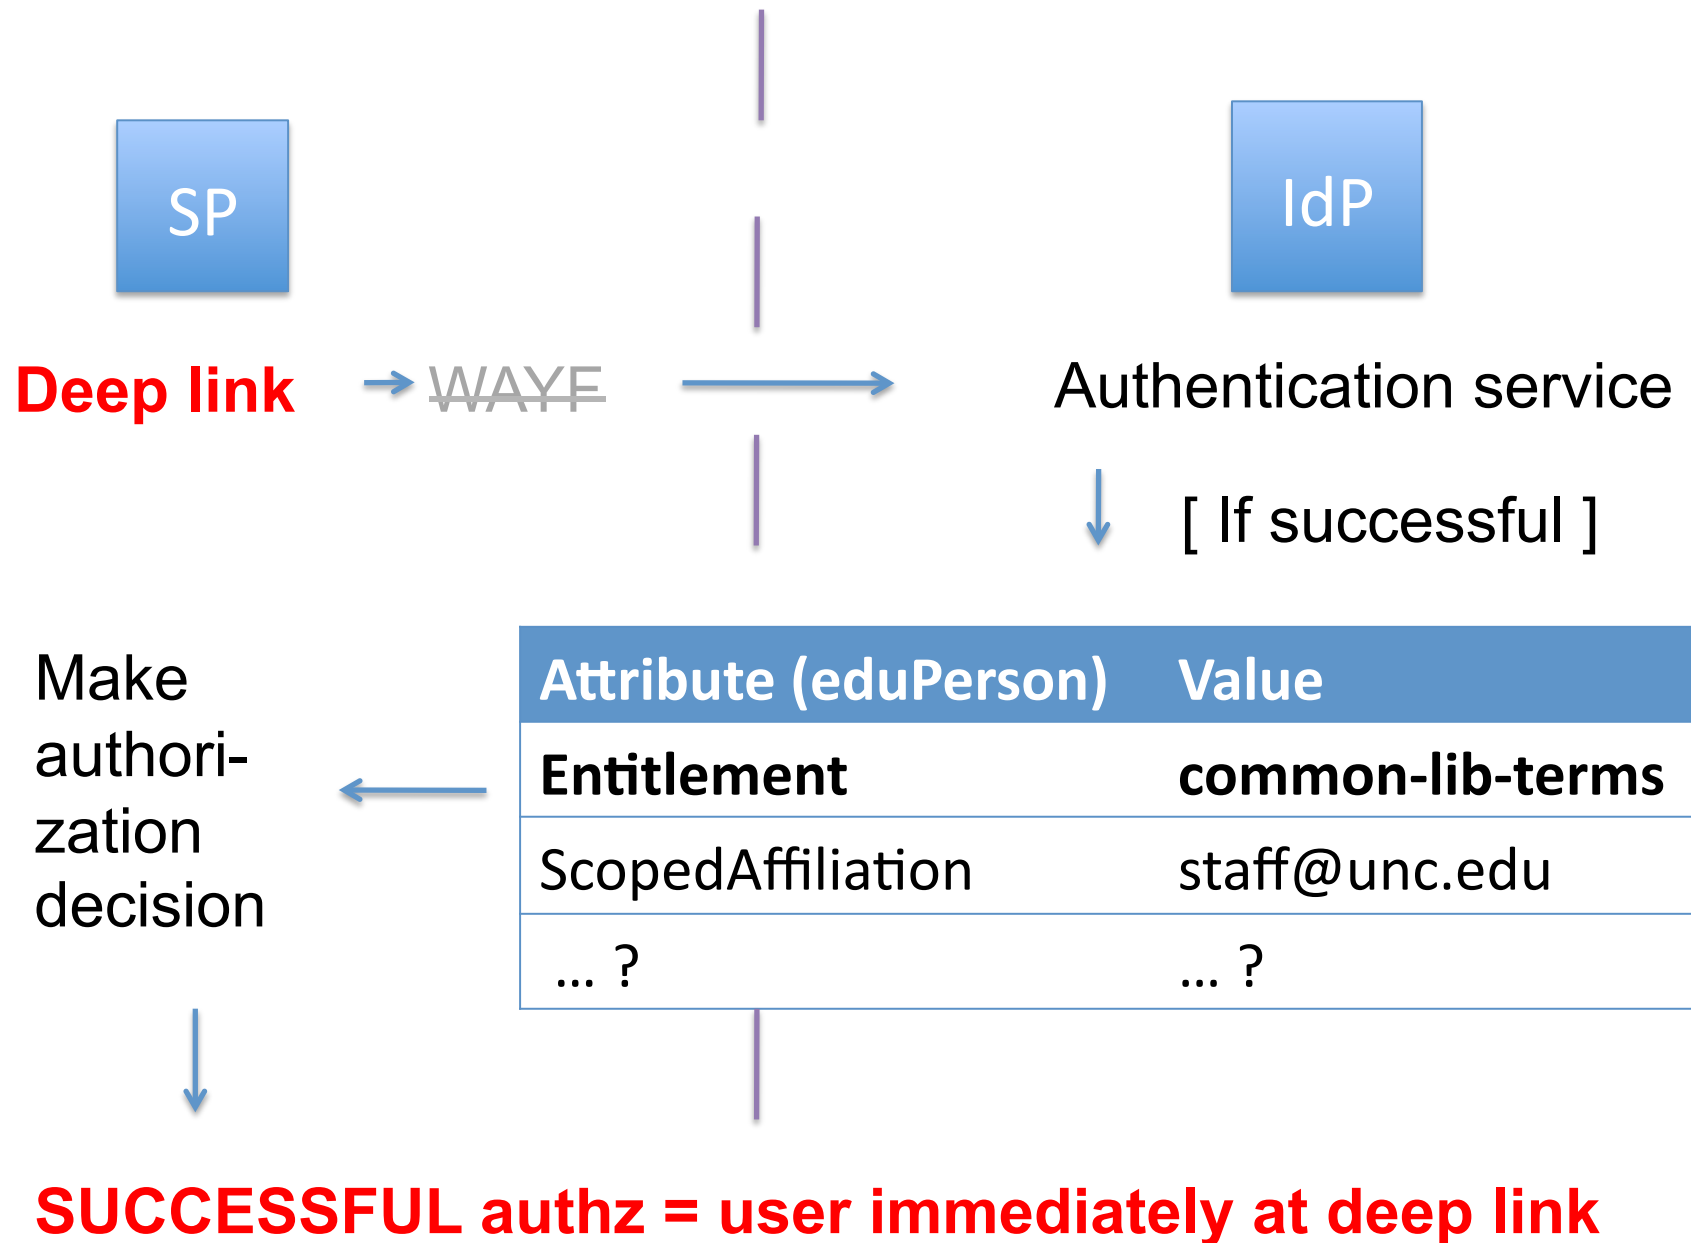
SP

IdP

Deep link WAYF

Authentication service

[ If successful ]

Make authorization decision

| Attribute (eduPerson) | Value |
|---|---|
| **Entitlement** | **common-lib-terms** |
| ScopedAffiliation | staff@unc.edu |
| … ? | … ? |

SUCCESSFUL authz = user immediately at deep link